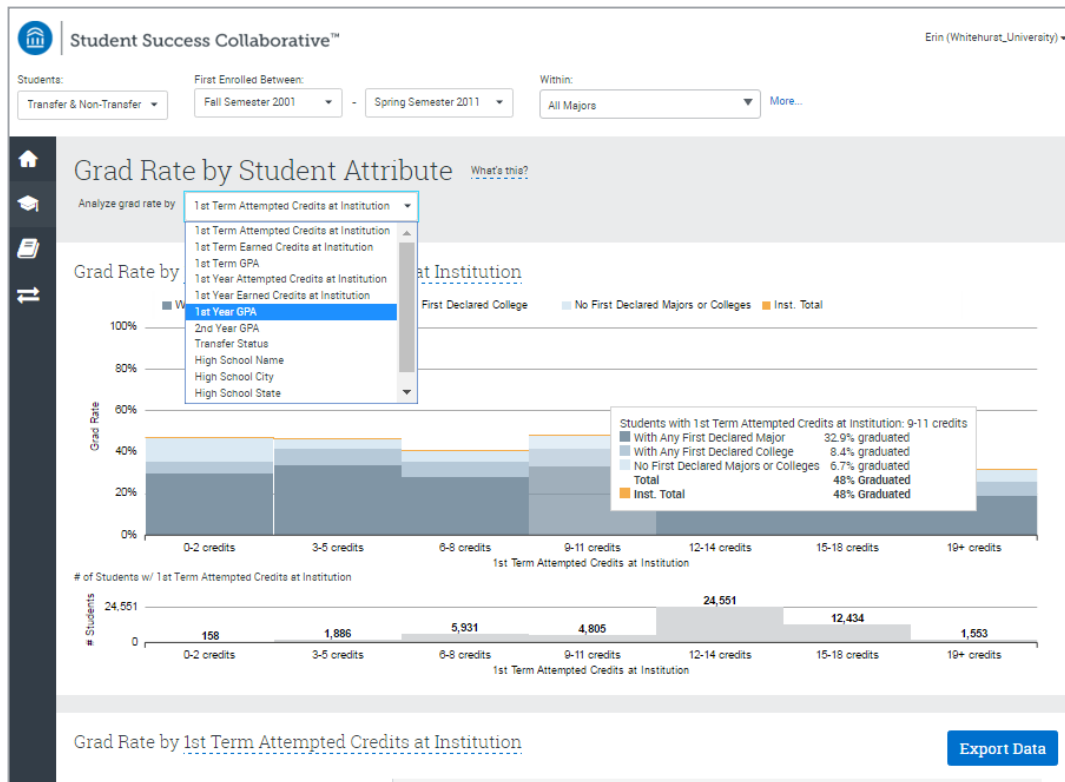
Student Success Collaborative™

Erin (Whitehurst_University)

Students:
Transfer & Non-Transfer

First Enrolled Between:
Fall Semester 2001 - Spring Semester 2011

Within:
All Majors

More...

Grad Rate by Student Attribute What's this?

Analyze grad rate by 1st Term Attempted Credits at Institution

1st Term Attempted Credits at Institution
1st Term Earned Credits at Institution
1st Term GPA
1st Year Attempted Credits at Institution
1st Year Earned Credits at Institution
1st Year GPA
2nd Year GPA
Transfer Status
High School Name
High School City
High School State

Grad Rate by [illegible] at Institution

W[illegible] First Declared College No First Declared Majors or Colleges Inst. Total

100%
80%
60%
40%
20%
0%

Grad Rate

Students with 1st Term Attempted Credits at Institution: 9-11 credits
With Any First Declared Major 32.9% graduated
With Any First Declared College 8.4% graduated
No First Declared Majors or Colleges 6.7% graduated
Total 48% Graduated
Inst. Total 48% Graduated

0-2 credits 3-5 credits 6-8 credits 9-11 credits 12-14 credits 15-18 credits 19+ credits
1st Term Attempted Credits at Institution

# of Students w/ 1st Term Attempted Credits at Institution

# Students
24,551
0

158 1,886 5,931 4,805 24,551 12,434 1,553

0-2 credits 3-5 credits 6-8 credits 9-11 credits 12-14 credits 15-18 credits 19+ credits
1st Term Attempted Credits at Institution

Grad Rate by 1st Term Attempted Credits at Institution

Export Data